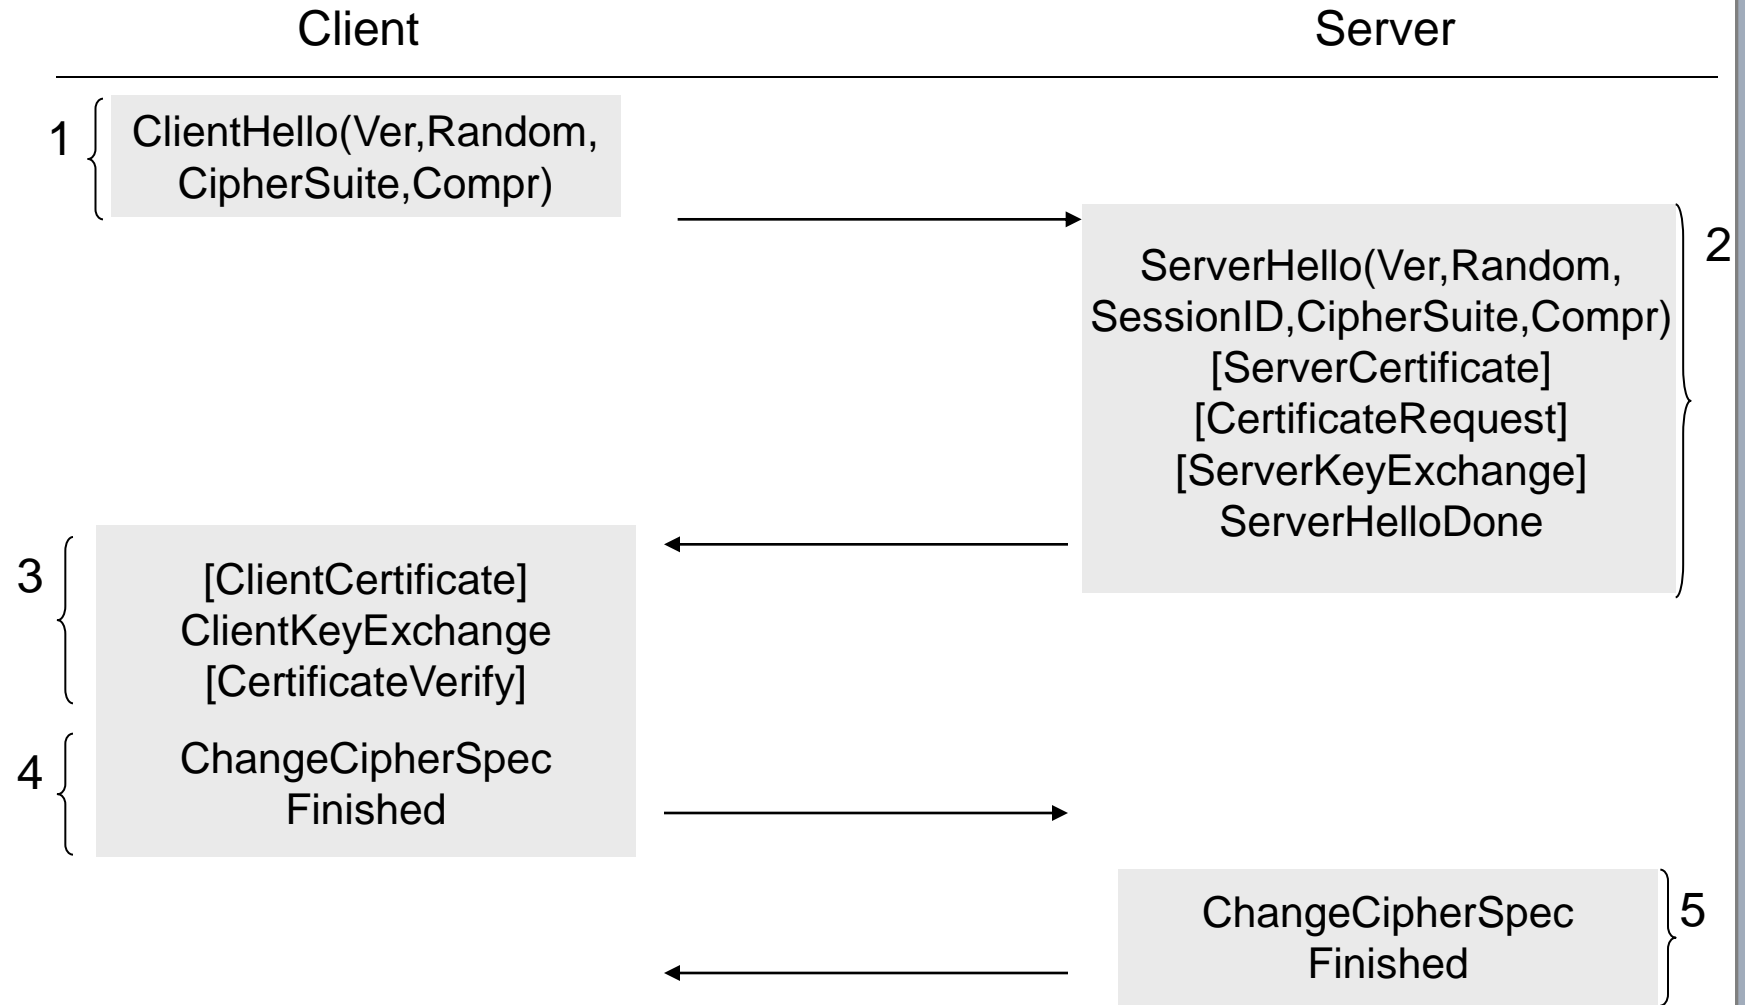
Client

Server

1 ClientHello(Ver,Random, CipherSuite,Compr)

2 ServerHello(Ver,Random, SessionID,CipherSuite,Compr) [ServerCertificate] [CertificateRequest] [ServerKeyExchange] ServerHelloDone

3 [ClientCertificate] ClientKeyExchange [CertificateVerify]

4 ChangeCipherSpec Finished

5 ChangeCipherSpec Finished